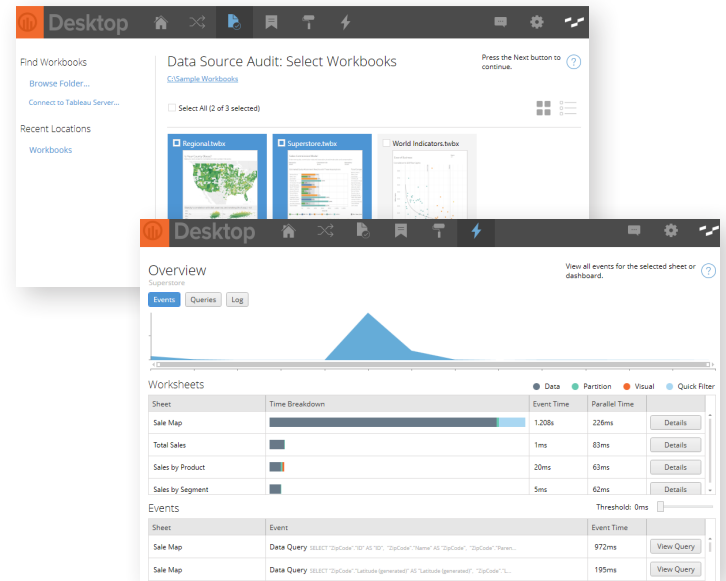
Desktop

Find Workbooks

Browse Folder...

Connect to Tableau Server...

Recent Locations

Workbooks

Data Source Audit: Select Workbooks

C:\Sample Workbooks

Press the Next button to continue.

?

Select All (2 of 3 selected)

Regional.twbx

Superstore.twbx

World Indicators.twbx

Desktop

Overview

Superstore

View all events for the selected sheet or dashboard.

?

Events

Queries

Log

Worksheets

Data

Partition

Visual

Quick Filter

| Sheet | Time Breakdown | Event Time | Parallel Time | |
|---|---|---|---|---|
| Sale Map | | 1.208s | 226ms | Details |
| Total Sales | | 1ms | 83ms | Details |
| Sales by Product | | 20ms | 63ms | Details |
| Sales by Segment | | 5ms | 62ms | Details |

Events

Threshold: 0ms

| Sheet | Event | Event Time | |
|---|---|---|---|
| Sale Map | Data Query SELECT "ZipCode":"ID" AS "ID", "ZipCode":"Name" AS "ZipCode", "ZipCode":"Paren... | 972ms | View Query |
| Sale Map | Data Query SELECT "ZipCode":"Latitude (generated)" AS "Latitude (generated)", "ZipCode":"L... | 195ms | View Query |